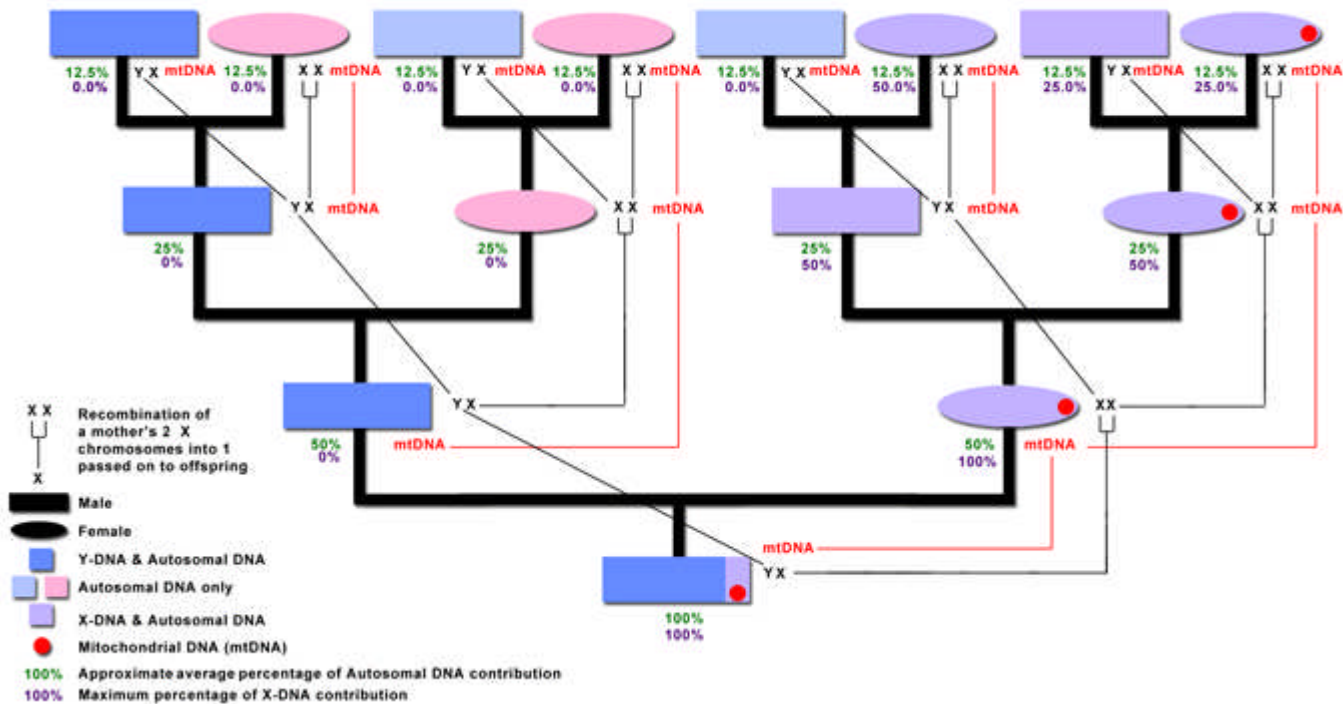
12.5%
0.0%
Y X mtDNA
12.5%
0.0%
X X mtDNA

12.5%
0.0%
Y X mtDNA
12.5%
0.0%
X X mtDNA

12.5%
0.0%
Y X mtDNA
12.5%
50.0%
X X mtDNA

12.5%
25.0%
Y X mtDNA
12.5%
25.0%
X X mtDNA

Y X mtDNA
25%
0%

25%
0%
X X mtDNA

Y X mtDNA
25%
50%

25%
50%
X X mtDNA

Y X
50%
0%
mtDNA

XX
50%
100%
mtDNA

mtDNA
Y X
100%
100%

X X
Recombination of a mother's 2 X chromosomes into 1 passed on to offspring
X
Male
Female
Y-DNA & Autosomal DNA
Autosomal DNA only
X-DNA & Autosomal DNA
Mitochondrial DNA (mtDNA)
100% Approximate average percentage of Autosomal DNA contribution
100% Maximum percentage of X-DNA contribution